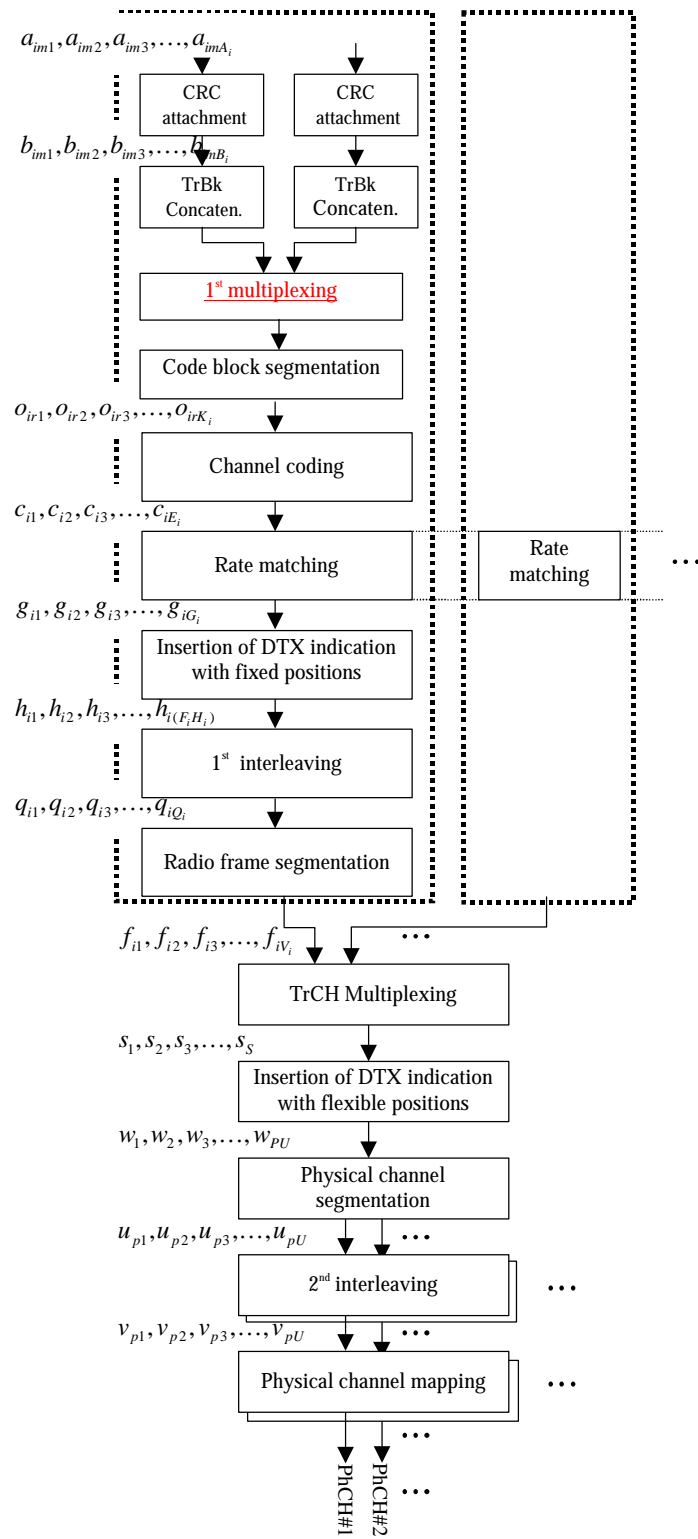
$a_{im1}, a_{im2}, a_{im3}, \ldots, a_{imA_i}$

CRC attachment

CRC attachment

$b_{im1}, b_{im2}, b_{im3}, \ldots, b_{imB_i}$

TrBk Concaten.

TrBk Concaten.

1st multiplexing

Code block segmentation

$o_{ir1}, o_{ir2}, o_{ir3}, \ldots, o_{irK_i}$

Channel coding

$c_{i1}, c_{i2}, c_{i3}, \ldots, c_{iE_i}$

Rate matching

Rate matching

…

$g_{i1}, g_{i2}, g_{i3}, \ldots, g_{iG_i}$

Insertion of DTX indication with fixed positions

$h_{i1}, h_{i2}, h_{i3}, \ldots, h_{i(F_iH_i)}$

1st interleaving

$q_{i1}, q_{i2}, q_{i3}, \ldots, q_{iQ_i}$

Radio frame segmentation

$f_{i1}, f_{i2}, f_{i3}, \ldots, f_{iV_i}$

…

TrCH Multiplexing

$s_1, s_2, s_3, \ldots, s_S$

Insertion of DTX indication with flexible positions

$w_1, w_2, w_3, \ldots, w_{PU}$

Physical channel segmentation

$u_{p1}, u_{p2}, u_{p3}, \ldots, u_{pU}$

…

2nd interleaving

…

$v_{p1}, v_{p2}, v_{p3}, \ldots, v_{pU}$

…

Physical channel mapping

…

…

PhCH#1

PhCH#2

…